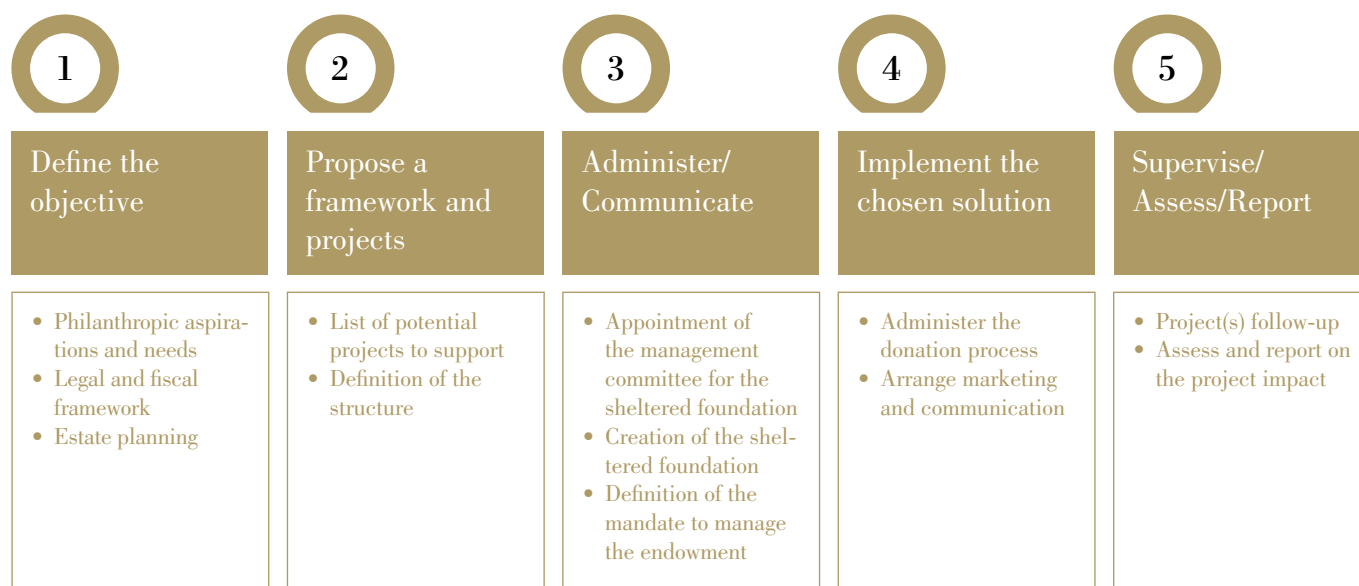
1

Define the objective

- Philanthropic aspirations and needs
- Legal and fiscal framework
- Estate planning

2

Propose a framework and projects

- List of potential projects to support
- Definition of the structure

3

Administer/ Communicate

- Appointment of the management committee for the sheltered foundation
- Creation of the sheltered foundation
- Definition of the mandate to manage the endowment

4

Implement the chosen solution

- Administer the donation process
- Arrange marketing and communication

5

Supervise/ Assess/Report

- Project(s) follow-up
- Assess and report on the project impact